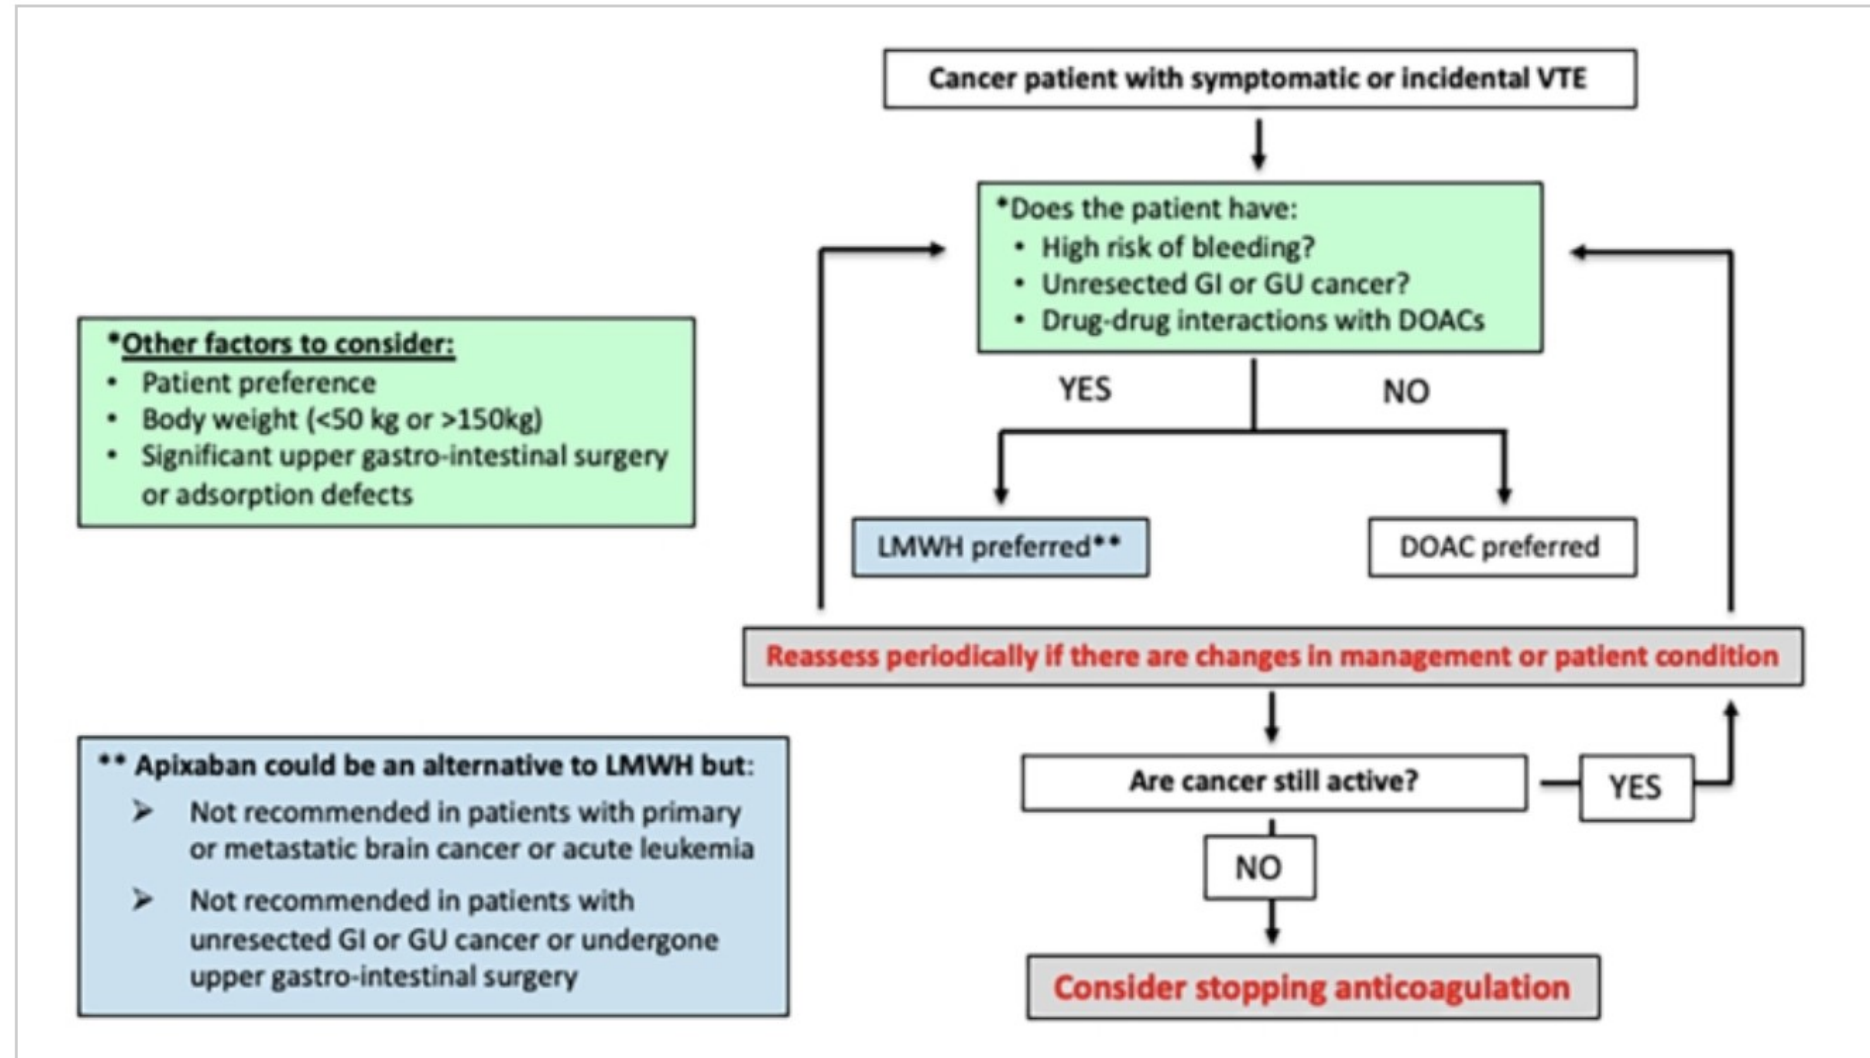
Cancer patient with symptomatic or incidental VTE

*Does the patient have:
• High risk of bleeding?
• Unresected GI or GU cancer?
• Drug-drug interactions with DOACs

*Other factors to consider:
• Patient preference
• Body weight (<50 kg or >150kg)
• Significant upper gastro-intestinal surgery or adsorption defects

YES

NO

LMWH preferred**

DOAC preferred

Reassess periodically if there are changes in management or patient condition

** Apixaban could be an alternative to LMWH but:
➢ Not recommended in patients with primary or metastatic brain cancer or acute leukemia
➢ Not recommended in patients with unresected GI or GU cancer or undergone upper gastro-intestinal surgery

Are cancer still active?

YES

NO

Consider stopping anticoagulation